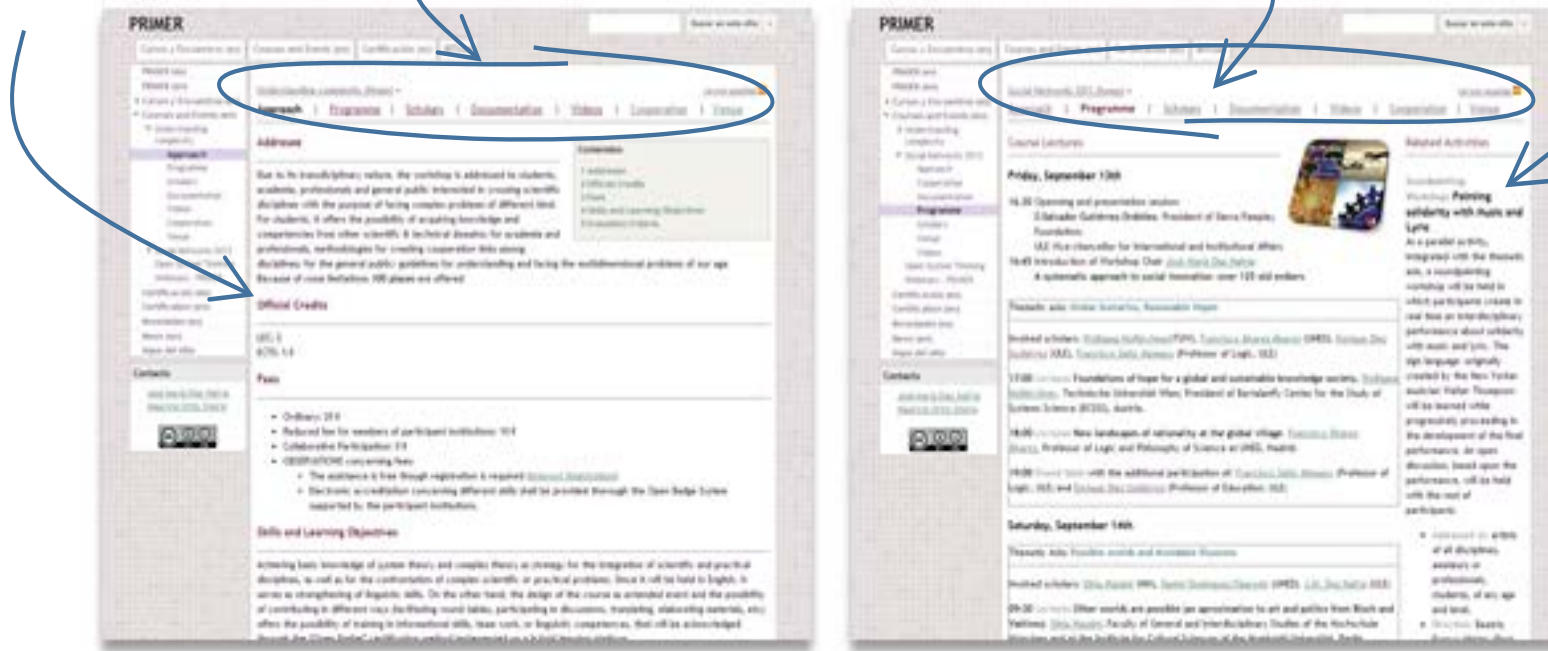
PRIMER

Approach | Programme | Scholars | Documentation | Videos | Cooperation | Venue

Addressee

Due to its transdisciplinary nature, the workshop is addressed to students, academic, professionals and general public interested in crossing scientific disciplines with the purpose of facing complex problems of different kind. For students, it offers the possibility of acquiring knowledge and competencies from other scientific & technical domains; for academia and professionals, methodologies for creating cooperation links among disciplines; for the general public guidelines for understanding and facing the multidimensional problems of our age. Because of room limitations 300 places are offered.

Contents

Official Credits

Fees

Skills and Learning Objectives

Contacts

PRIMER

Approach | Programme | Scholars | Documentation | Videos | Cooperation | Venue

Course Lectures

Friday, September 13th

Saturday, September 14th

Related Activities

Workshop: Painting solidarity with Music and Lyric

Contacts